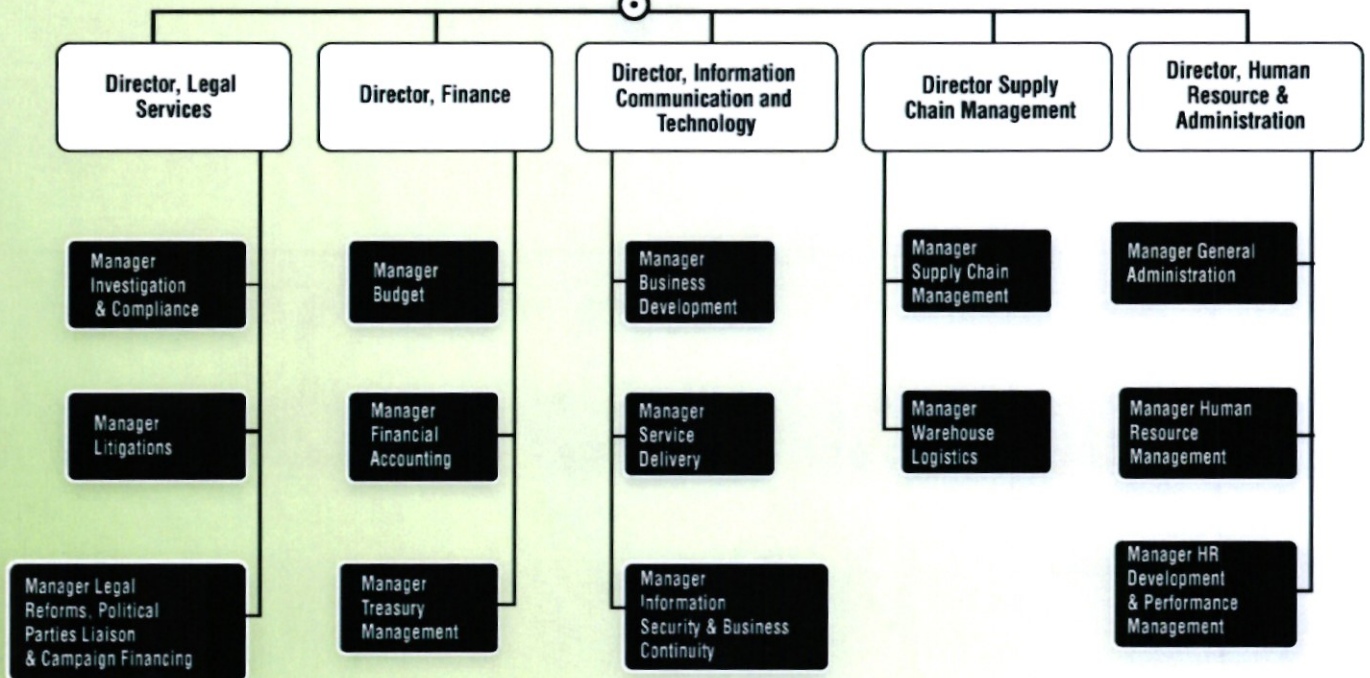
Director, Legal Services

Manager Investigation & Compliance

Manager Litigations

Manager Legal Reforms, Political Parties Liaison & Campaign Financing

Director, Finance

Manager Budget

Manager Financial Accounting

Manager Treasury Management

Director, Information Communication and Technology

Manager Business Development

Manager Service Delivery

Manager Information Security & Business Continuity

Director Supply Chain Management

Manager Supply Chain Management

Manager Warehouse Logistics

Director, Human Resource & Administration

Manager General Administration

Manager Human Resource Management

Manager HR Development & Performance Management